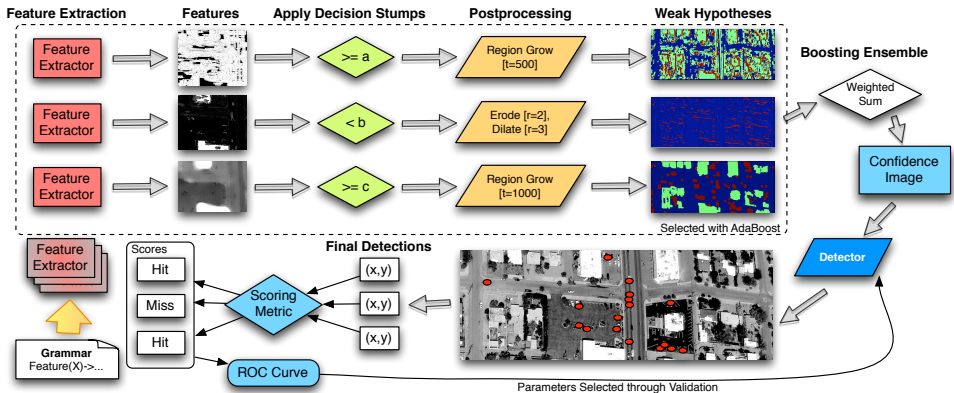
Feature Extraction
Features
Apply Decision Stumps
Postprocessing
Weak Hypotheses

Feature Extractor
>= a
Region Grow [t=500]

Feature Extractor
< b
Erode [r=2], Dilate [r=3]

Feature Extractor
>= c
Region Grow [t=1000]

Selected with AdaBoost

Boosting Ensemble
Weighted Sum
Confidence Image
Detector

Final Detections

Feature Extractor
Grammar
Feature(X)->...

Scores
Hit
Miss
Hit

Scoring Metric
(x,y)
(x,y)
(x,y)

ROC Curve
Parameters Selected through Validation